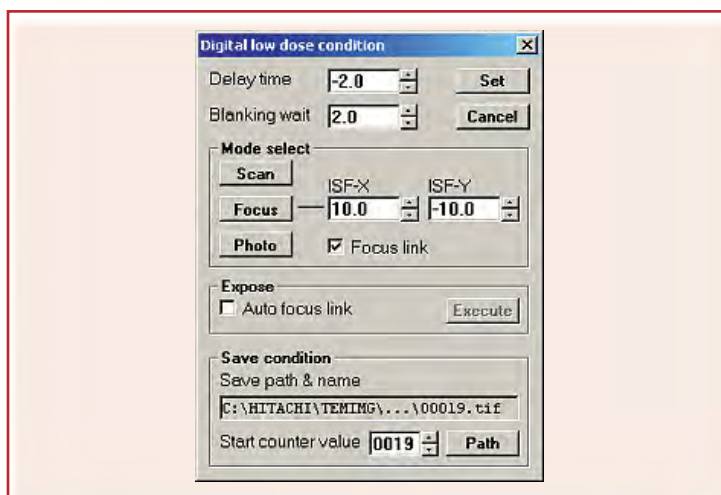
Digital low dose condition

Delay time -2.0 Set

Blanking wait 2.0 Cancel

Mode select

Scan

ISF-X ISF-Y

Focus 10.0 -10.0

Photo Focus link

Expose

Auto focus link Execute

Save condition

Save path & name

C:\HITACHI\TEMIMG\...\00019.tif

Start counter value 0019 Path